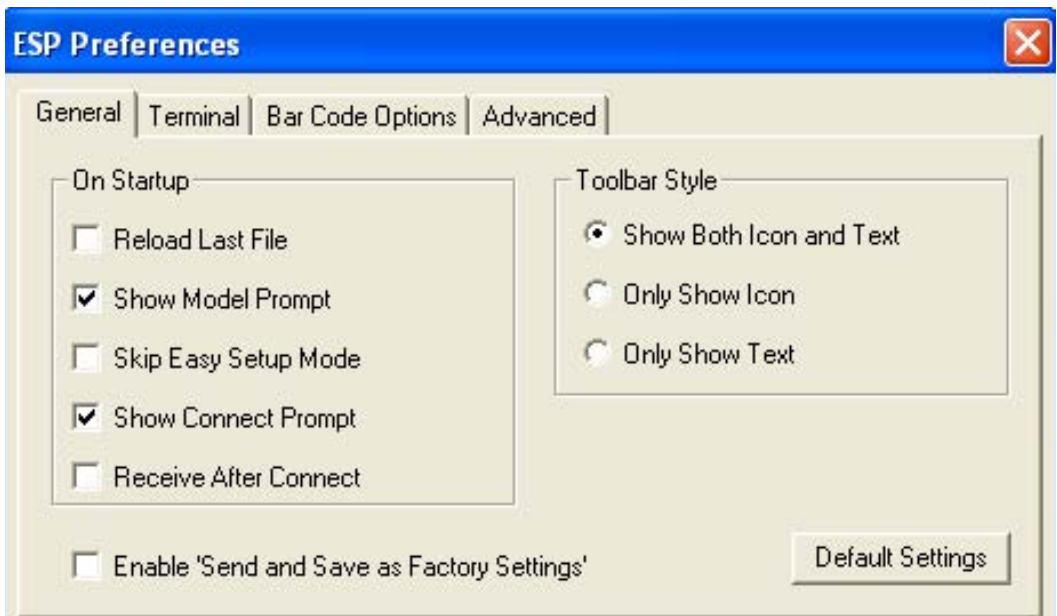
ESP Preferences

General | Terminal | Bar Code Options | Advanced

On Startup

Reload Last File

Show Model Prompt

Skip Easy Setup Mode

Show Connect Prompt

Receive After Connect

Toolbar Style

Show Both Icon and Text

Only Show Icon

Only Show Text

Enable 'Send and Save as Factory Settings'

Default Settings